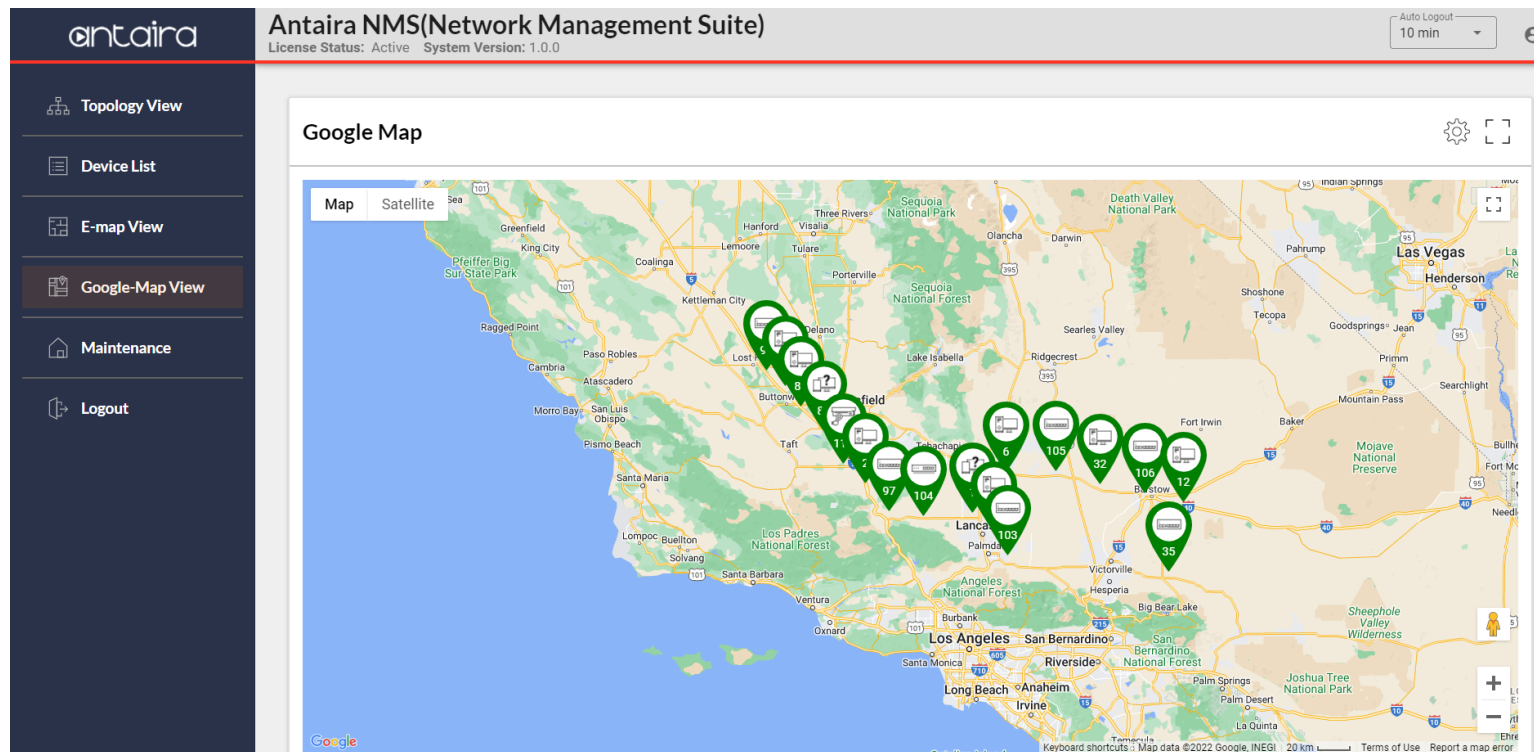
antaira

Antaira NMS(Network Management Suite)
License Status: Active System Version: 1.0.0

Auto Logout
10 min

Topology View
Device List
E-map View
Google-Map View
Maintenance
Logout

Google Map

Map Satellite

Hanford Three Rivers Sequoia National Park Death Valley National Park
Greenfield Visalia Olancha Darwin
King City Lemoore Tulare Pahrump Las Vegas
Pfeiffer Big Sur State Park Coalinga Porterville Henderson
Kettleman City Sequoia National Forest Shoshone
Ragged Point Delano Searles Valley Tecopa Goodsprings Jean
Paso Robles Lost Lake Isabella Ridgecrest Primm
Cambria Atascadero Buttonwillow field Searchlight
Morro Bay San Luis Obispo Fort Irwin Baker Mountain Pass
Pismo Beach Taft Tehachapi Mojave National Preserve
Santa Maria Barstow Needles
Lompoc Buellton Los Padres National Forest Lancaster Palmdale
Solvang Victorville
Santa Barbara Hesperia Angeles National Forest
Ventura Big Bear Lake Sheephole Valley Wilderness
Oxnard Burbank
Los Angeles San Bernardino San Bernardino National Forest
Santa Monica Riverside
Long Beach Anaheim Joshua Tree National Park
Irvine Palm Springs Palm Desert

9 8 8 11 2 97 104 6 105 32 106 12 103 35

Google Keyboard shortcuts Map data ©2022 Google, INEGI 20 km Terms of Use Report a map error